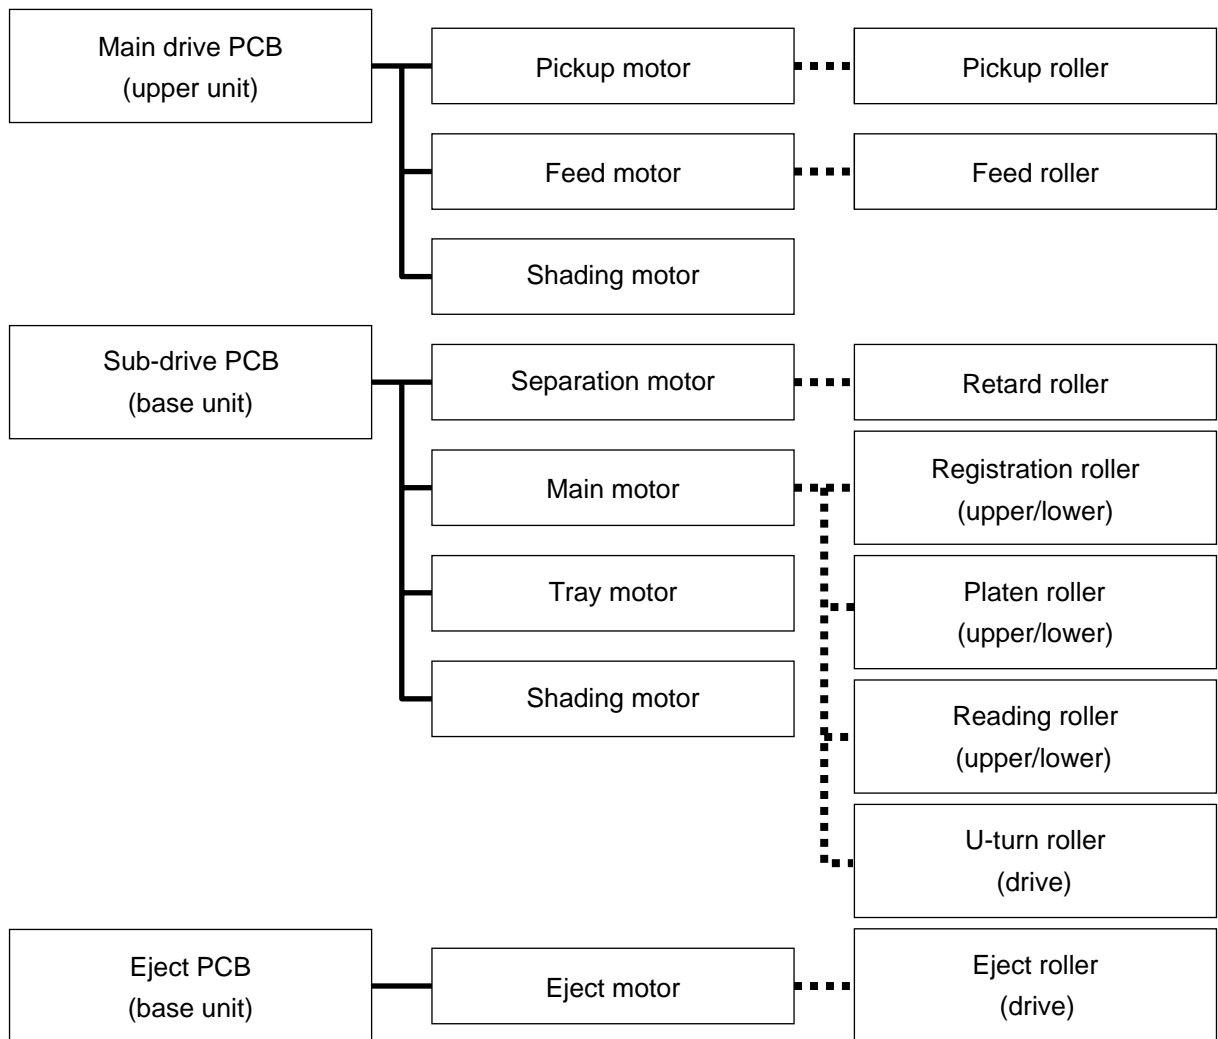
Main drive PCB
(upper unit)

Pickup motor

Pickup roller

Feed motor

Feed roller

Shading motor

Sub-drive PCB
(base unit)

Separation motor

Retard roller

Main motor

Registration roller
(upper/lower)

Tray motor

Platen roller
(upper/lower)

Shading motor

Reading roller
(upper/lower)

U-turn roller
(drive)

Eject PCB
(base unit)

Eject motor

Eject roller
(drive)